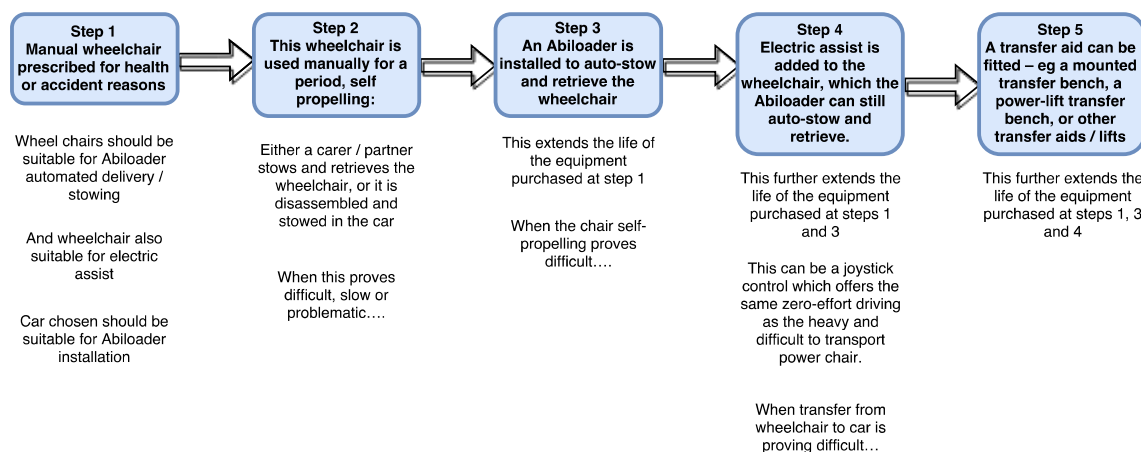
Step 1
Manual wheelchair prescribed for health or accident reasons

Wheel chairs should be suitable for Abiloader automated delivery / stowing

And wheelchair also suitable for electric assist

Car chosen should be suitable for Abiloader installation

Step 2
This wheelchair is used manually for a period, self propelling:

Either a carer / partner stows and retrieves the wheelchair, or it is disassembled and stowed in the car

When this proves difficult, slow or problematic….

Step 3
An Abiloader is installed to auto-stow and retrieve the wheelchair

This extends the life of the equipment purchased at step 1

When the chair self-propelling proves difficult….

Step 4
Electric assist is added to the wheelchair, which the Abiloader can still auto-stow and retrieve.

This further extends the life of the equipment purchased at steps 1 and 3

This can be a joystick control which offers the same zero-effort driving as the heavy and difficult to transport power chair.

When transfer from wheelchair to car is proving difficult…

Step 5
A transfer aid can be fitted – eg a mounted transfer bench, a power-lift transfer bench, or other transfer aids / lifts

This further extends the life of the equipment purchased at steps 1, 3 and 4